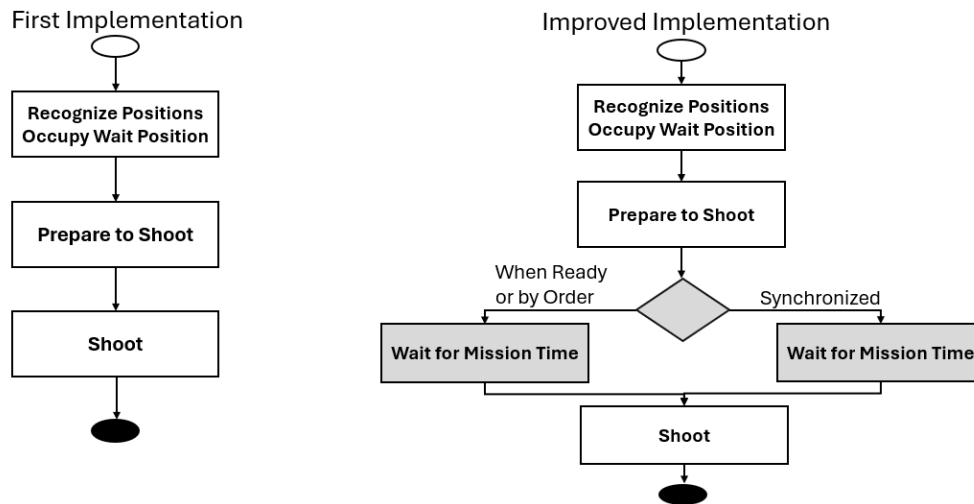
First Implementation

Recognize Positions
Occupy Wait Position

Prepare to Shoot

Shoot

Improved Implementation

Recognize Positions
Occupy Wait Position

Prepare to Shoot

When Ready
or by Order

Synchronized

Wait for Mission Time

Wait for Mission Time

Shoot